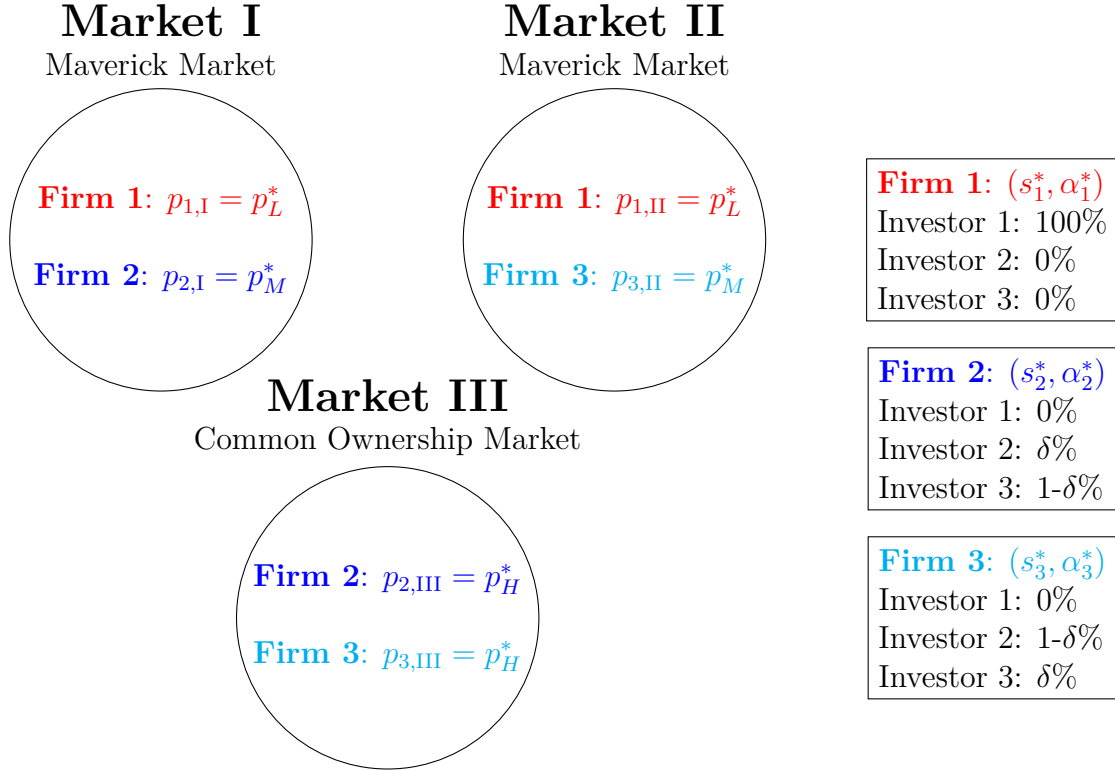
Market I
Maverick Market

Firm 1: $p_{1,\mathrm{I}} = p_L^*$

Firm 2: $p_{2,\mathrm{I}} = p_M^*$

Market II
Maverick Market

Firm 1: $p_{1,\mathrm{II}} = p_L^*$

Firm 3: $p_{3,\mathrm{II}} = p_M^*$

Market III
Common Ownership Market

Firm 2: $p_{2,\mathrm{III}} = p_H^*$

Firm 3: $p_{3,\mathrm{III}} = p_H^*$

Firm 1: $(s_1^*, \alpha_1^*)$
Investor 1: 100%
Investor 2: 0%
Investor 3: 0%

Firm 2: $(s_2^*, \alpha_2^*)$
Investor 1: 0%
Investor 2: $\delta$%
Investor 3: 1-$\delta$%

Firm 3: $(s_3^*, \alpha_3^*)$
Investor 1: 0%
Investor 2: 1-$\delta$%
Investor 3: $\delta$%